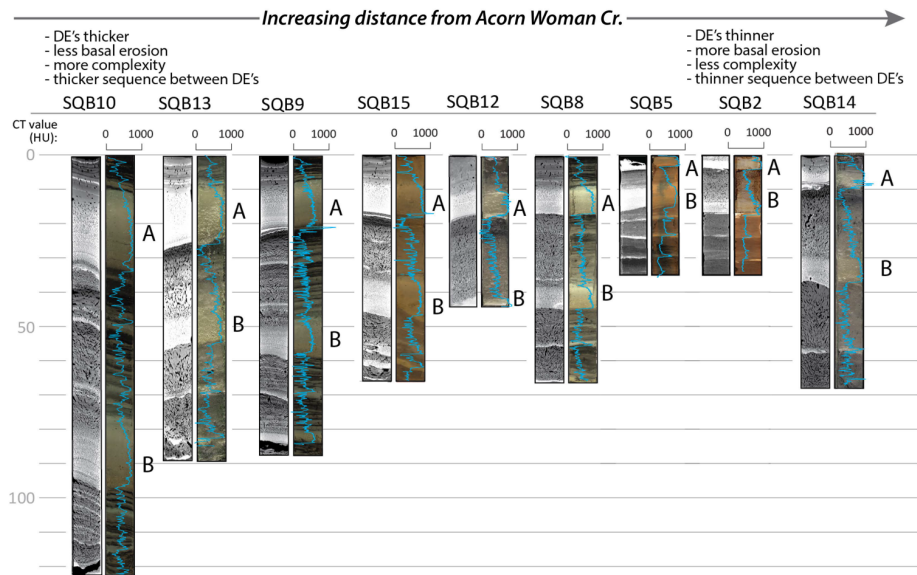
Increasing distance from Acorn Woman Cr.

- DE's thicker
- less basal erosion
- more complexity
- thicker sequence between DE's

- DE's thinner
- more basal erosion
- less complexity
- thinner sequence between DE's

SQB10 SQB13 SQB9 SQB15 SQB12 SQB8 SQB5 SQB2 SQB14

CT value (HU):

0 1000 0 1000 0 1000 0 1000 0 1000 0 1000 0 1000 0 1000 0 1000

0

50

100

A B A B A B A B A B A B A B A B A B